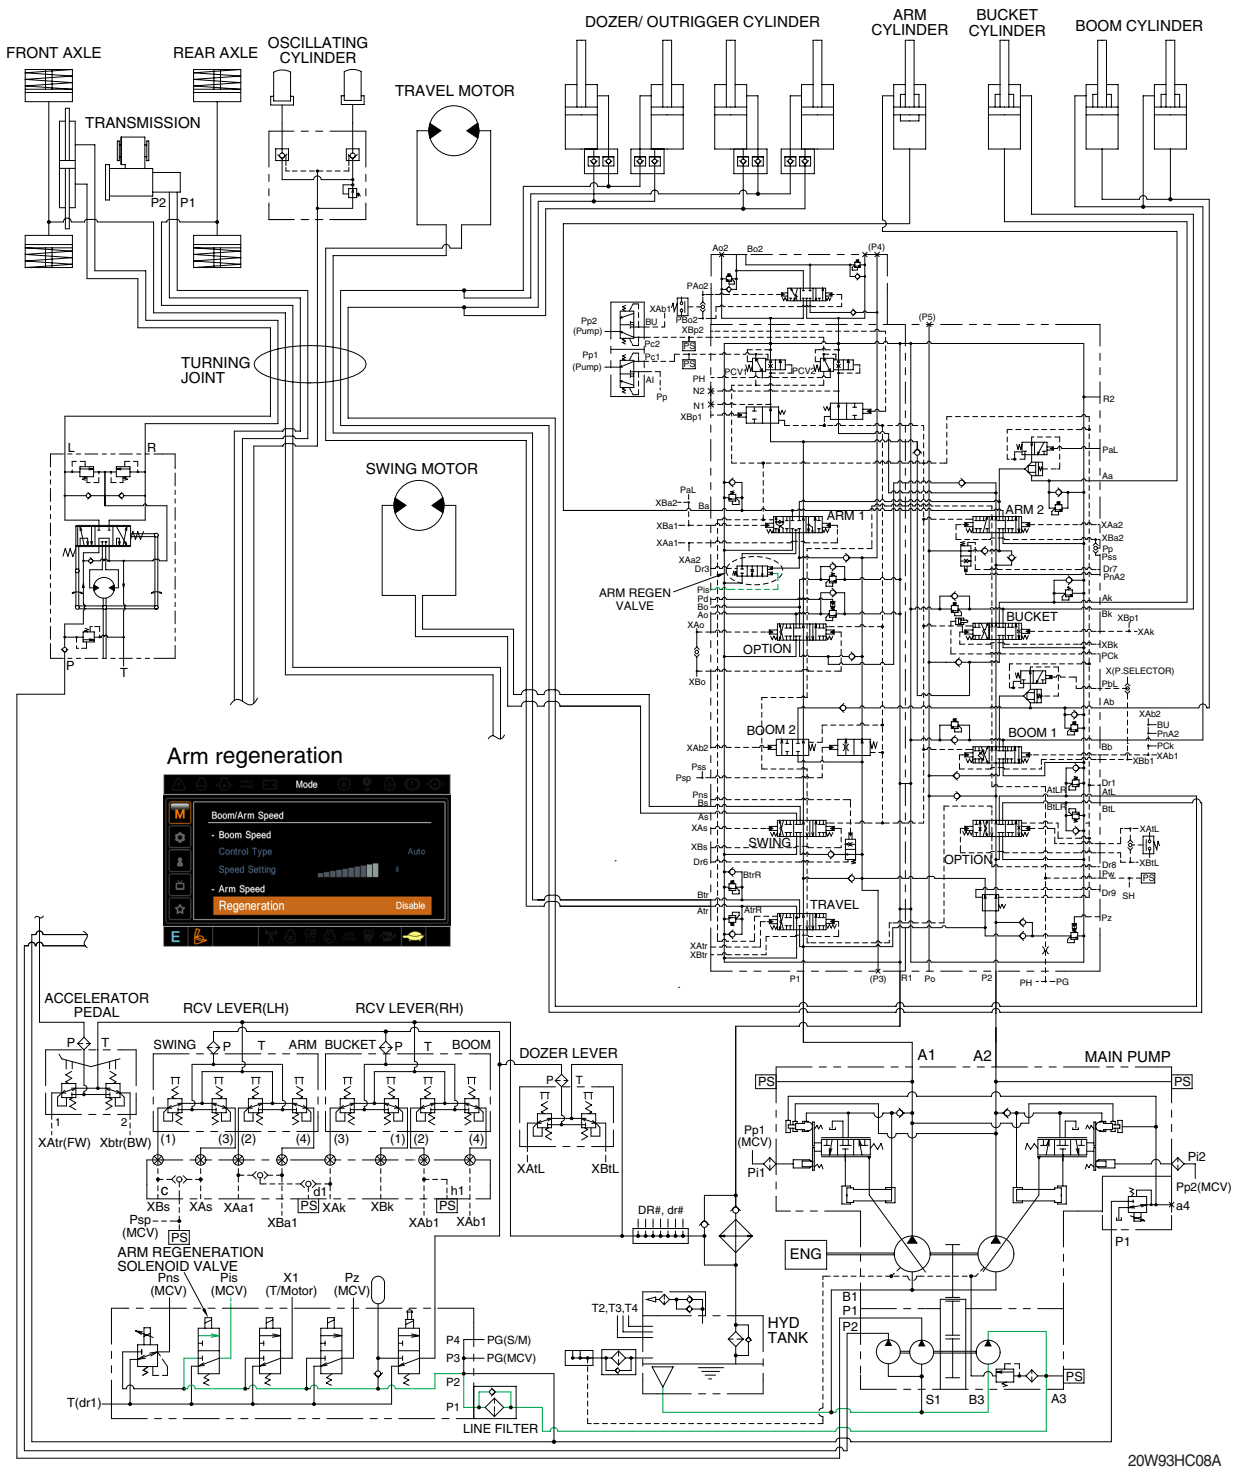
FRONT AXLE
REAR AXLE
OSCILLATING CYLINDER
DOZER/ OUTRIGGER CYLINDER
ARM CYLINDER
BUCKET CYLINDER
BOOM CYLINDER
TRANSMISSION
TRAVEL MOTOR
P2 P1
TURNING JOINT
SWING MOTOR
L R
P T
Ao2 Bo2 (P4)
PAo2
Pp2 (Pump)
XAb1
BU
PBo2
XBp2
PS
Pc2
Pp1 (Pump)
Pc1
PS
PCV1 PCV2
Al
Pp
PH
N2
N1
XBp1
(P5)
R2
PaL
Aa
PaL
XBa2
Ba
ARM 1
ARM 2
XBa1
XAa1
XAa2
XBa2
Pp
Pss
XAa2
Dr3
Dr7
PnA2
ARM REGEN VALVE
Pis
Pd
Bo
Ao
Ak
Bk XBp1
BUCKET
XAk
XAo
OPTION
XBk
PCk
X(P.SELECTOR)
PbL
XBo
Ab
XAb2
BU
PnA2
PCk
XAb1
XBb1
BOOM 2
BOOM 1
XAb2
Bb
Pss
Psp
Dr1
AtL
AtLR
Pns
Bs
BtLR
BtL
As
XAs
XAtL
SWING
XBs
OPTION
Dr6
Dr8
Pw
XBtL
PS
Dr9
SH
BtrR
Btr
Atr
AtrR
TRAVEL
Pz
XAtr
XBtr
P1 (P3) R1 Po P2 PH PG
Arm regeneration
Mode
M
Boom/Arm Speed
- Boom Speed
Control Type Auto
Speed Setting
- Arm Speed
Regeneration Disable
E
ACCELERATOR PEDAL
RCV LEVER(LH)
RCV LEVER(RH)
P T
1 2
XAtr(FW) Xbtr(BW)
SWING P T ARM
BUCKET P T BOOM
(1) (3) (2) (4)
(3) (1) (2) (4)
C
d1
h1
XBs XAs XAa1 PS XAk XBk PS XAb1
XBa1 XAb1
Psp (MCV) PS
DOZER LEVER
P T
XAtL XBtL
DR#, dr#
A1 A2
MAIN PUMP
PS PS
Pp1 (MCV)
Pi1
Pi2
Pp2(MCV)
a4
P1
ENG
ARM REGENERATION SOLENOID VALVE
Pns (MCV)
Pis (MCV)
X1 (T/Motor)
Pz (MCV)
P4 PG(S/M)
P3 PG(MCV)
P2
P1
T(dr1)
LINE FILTER
T2,T3,T4
HYD TANK
B1
P1
P2
S1 B3
PS
A3
20W93HC08A